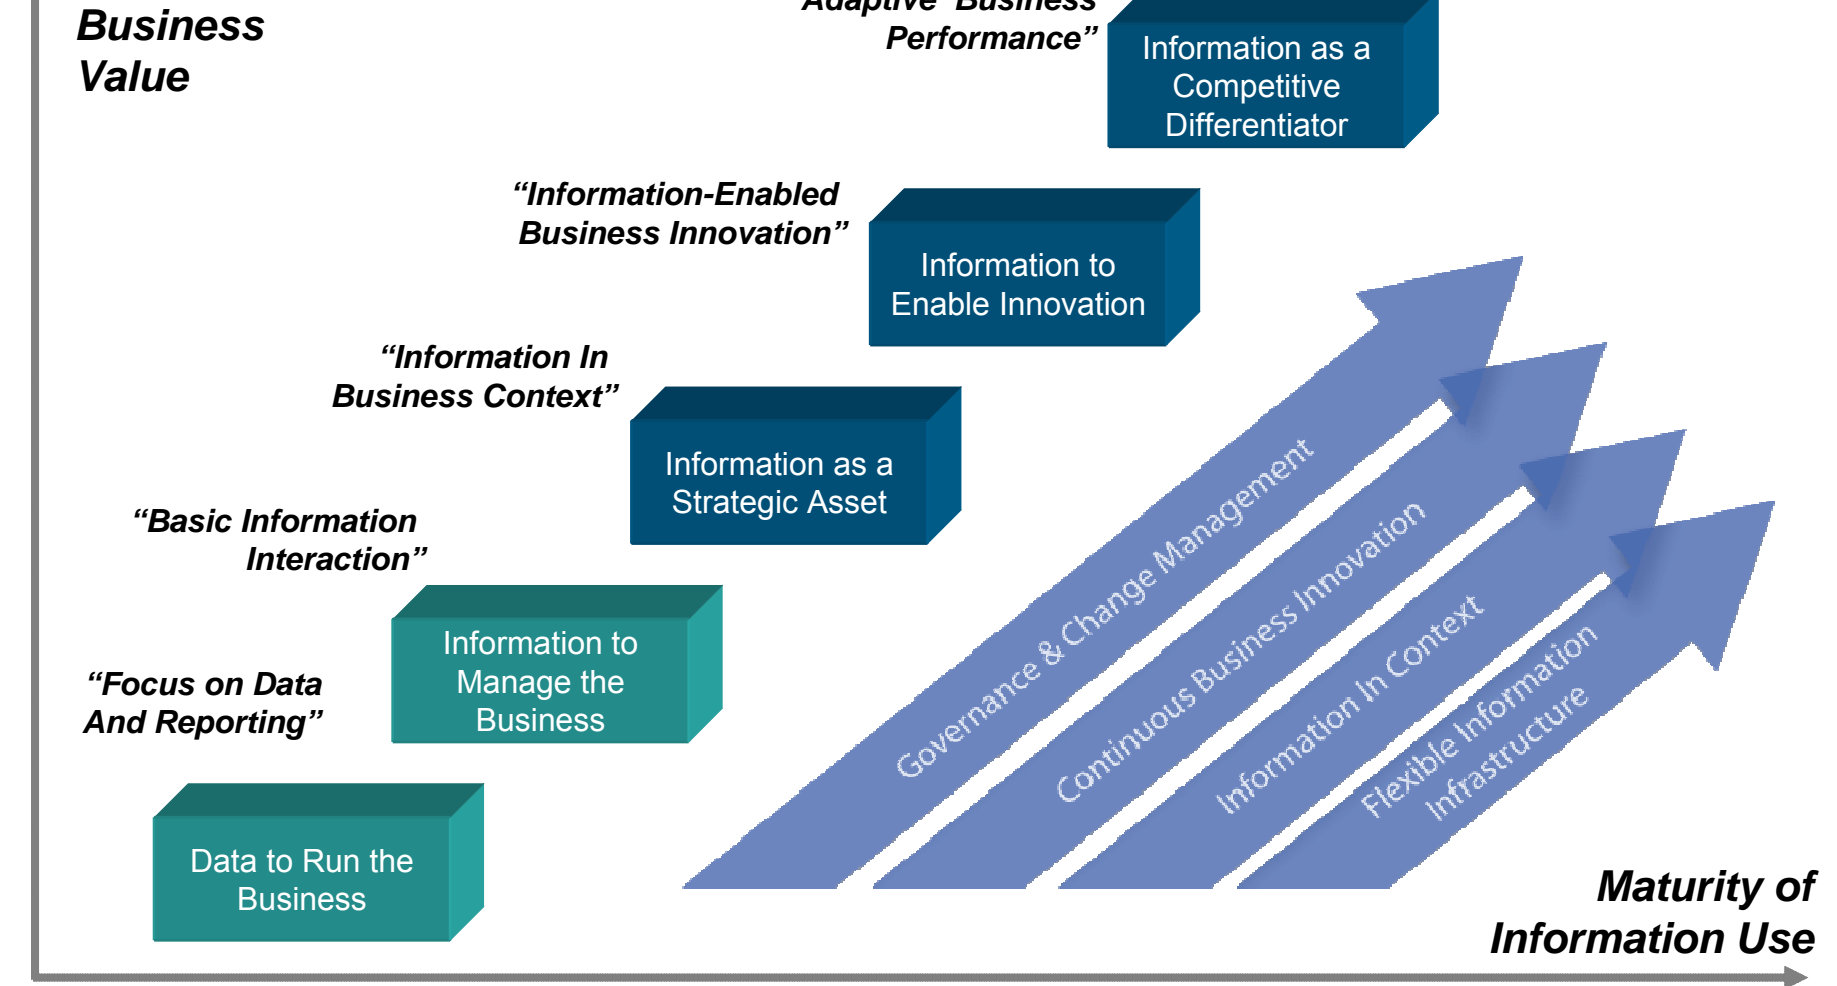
Business Value

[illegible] Performance”

Information as a Competitive Differentiator

“Information-Enabled Business Innovation”

Information to Enable Innovation

“Information In Business Context”

Information as a Strategic Asset

“Basic Information Interaction”

Information to Manage the Business

“Focus on Data And Reporting”

Data to Run the Business

Governance & Change Management

Continuous Business Innovation

Information In Context

Flexible Information Infrastructure

Maturity of Information Use